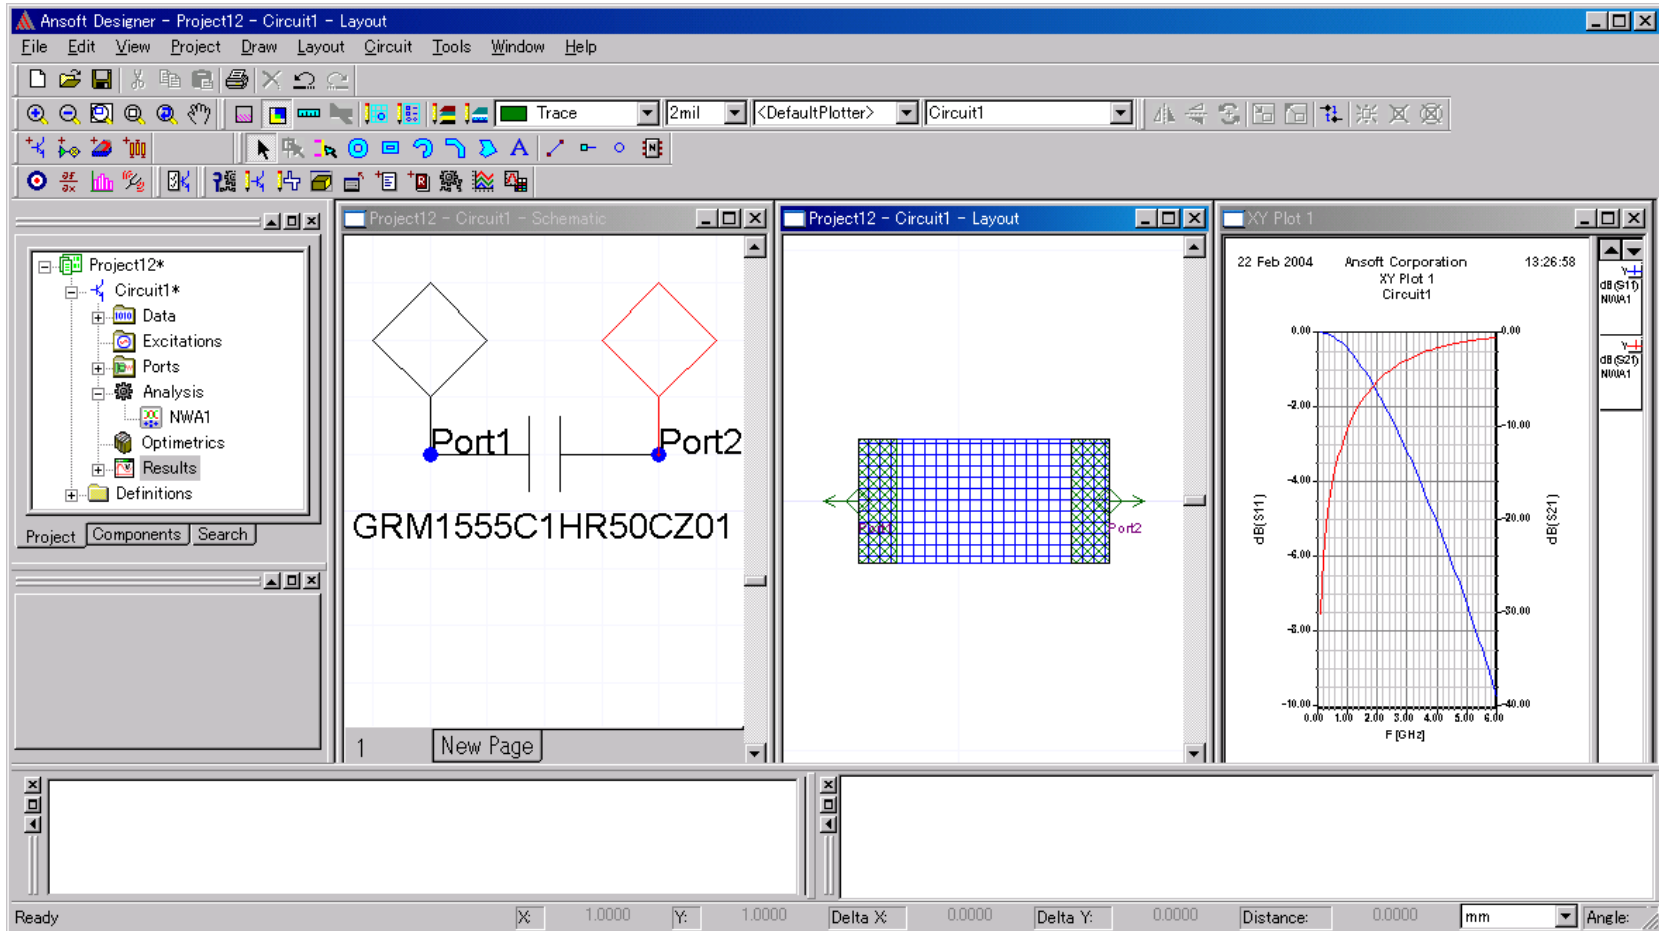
Ansoft Designer - Project12 - Circuit1 - Layout

File Edit View Project Draw Layout Circuit Tools Window Help

Trace 2mil <DefaultPlotter> Circuit1

Project12*
Circuit1*
Data
Excitations
Ports
Analysis
NWA1
Optimetrics
Results
Definitions

Project Components Search

Project12 - Circuit1 - Schematic

Port1 Port2

GRM1555C1HR50CZ01

1 New Page

Project12 - Circuit1 - Layout

Port1 Port2

XY Plot 1

22 Feb 2004 Ansoft Corporation 13:26:58
XY Plot 1
Circuit1

0.00
-2.00
-4.00
-6.00
-8.00
-10.00

0.00
-10.00
-20.00
-30.00
-40.00

0.00 1.00 2.00 3.00 4.00 5.00 6.00
F [GHz]

dB(S11)
dB(S21)

dB(S11) NWA1
dB(S21) NWA1

Ready X: 1.0000 Y: 1.0000 Delta X: 0.0000 Delta Y: 0.0000 Distance: 0.0000 mm Angle: